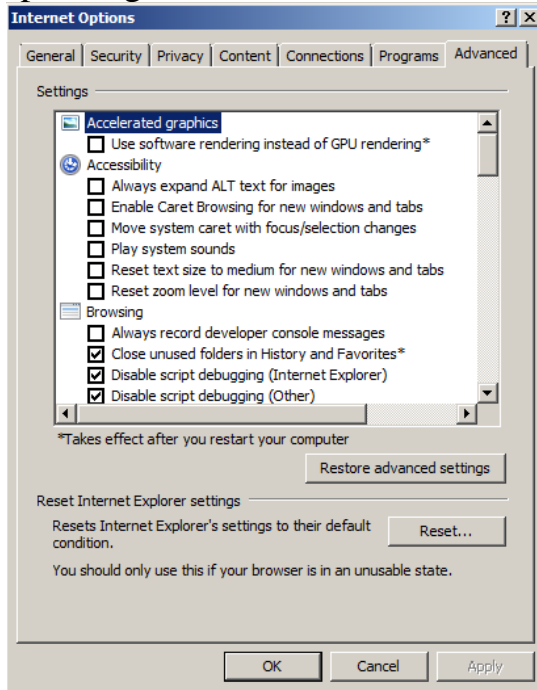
Internet Options

? X

General | Security | Privacy | Content | Connections | Programs | Advanced

Settings

Accelerated graphics
Use software rendering instead of GPU rendering*
Accessibility
Always expand ALT text for images
Enable Caret Browsing for new windows and tabs
Move system caret with focus/selection changes
Play system sounds
Reset text size to medium for new windows and tabs
Reset zoom level for new windows and tabs
Browsing
Always record developer console messages
Close unused folders in History and Favorites*
Disable script debugging (Internet Explorer)
Disable script debugging (Other)

*Takes effect after you restart your computer

Restore advanced settings

Reset Internet Explorer settings

Resets Internet Explorer's settings to their default condition.

Reset...

You should only use this if your browser is in an unusable state.

OK Cancel Apply